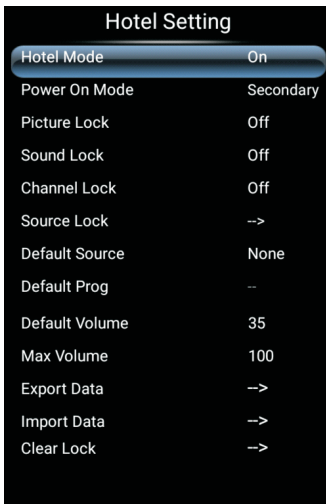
Hotel Setting

| | |
|---|---|
| Hotel Mode | On |
| Power On Mode | Secondary |
| Picture Lock | Off |
| Sound Lock | Off |
| Channel Lock | Off |
| Source Lock | --> |
| Default Source | None |
| Default Prog | -- |
| Default Volume | 35 |
| Max Volume | 100 |
| Export Data | --> |
| Import Data | --> |
| Clear Lock | --> |